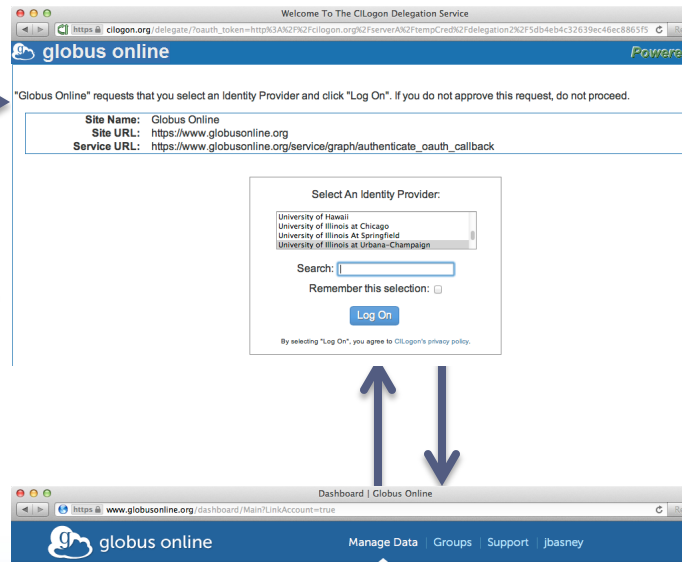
Welcome To The CILogon Delegation Service

https cilogon.org/delegate/?oauth_token=http%3A%2F%2Fcilogon.org%2FserverA%2FtempCred%2Fdelegation2%2F5db4eb4c32639ec46ec8865f5

globus online

Powere

"Globus Online" requests that you select an Identity Provider and click "Log On". If you do not approve this request, do not proceed.

| | |
|---|---|
| Site Name: | Globus Online |
| Site URL: | https://www.globusonline.org |
| Service URL: | https://www.globusonline.org/service/graph/authenticate_oauth_callback |

Select An Identity Provider:

University of Hawaii
University of Illinois at Chicago
University of Illinois At Springfield
University of Illinois at Urbana-Champaign

Search:

Remember this selection:

Log On

By selecting "Log On", you agree to CILogon's privacy policy.

Dashboard | Globus Online

https www.globusonline.org/dashboard/Main?LinkAccount=true

globus online

Manage Data | Groups | Support | jbasney